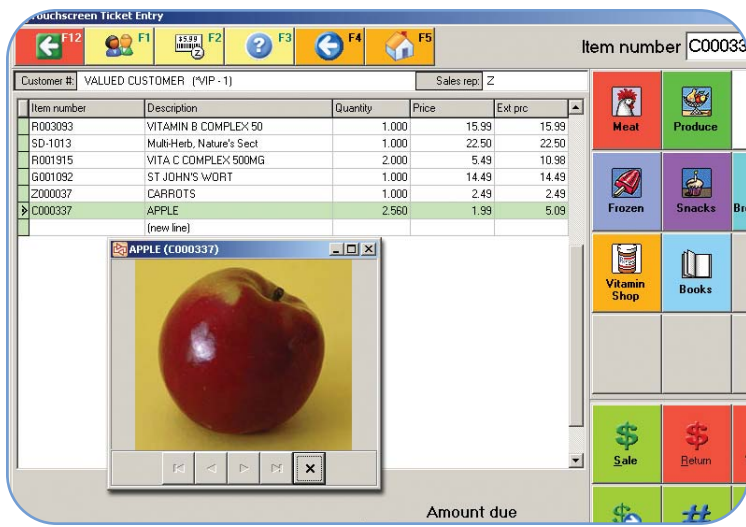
ouchscreen Ticket Entry

F12 F1 F2 F3 F4 F5

Item number C00033

Customer #: VALUED CUSTOMER (*VIP - 1) Sales rep: Z

| Item number | Description | Quantity | Price | Ext prc |
|---|---|---|---|---|
| R003093 | VITAMIN B COMPLEX 50 | 1.000 | 15.99 | 15.99 |
| SD-1013 | Multi-Herb, Nature's Sect | 1.000 | 22.50 | 22.50 |
| R001915 | VITA C COMPLEX 500MG | 2.000 | 5.49 | 10.98 |
| G001092 | ST JOHN'S WORT | 1.000 | 14.49 | 14.49 |
| Z000037 | CARROTS | 1.000 | 2.49 | 2.49 |
| C000337 | APPLE | 2.560 | 1.99 | 5.09 |
| | (new line) | | | |

APPLE (C000337)

Meat
Produce
Frozen
Snacks
Br
Vitamin Shop
Books
Sale
Return

Amount due